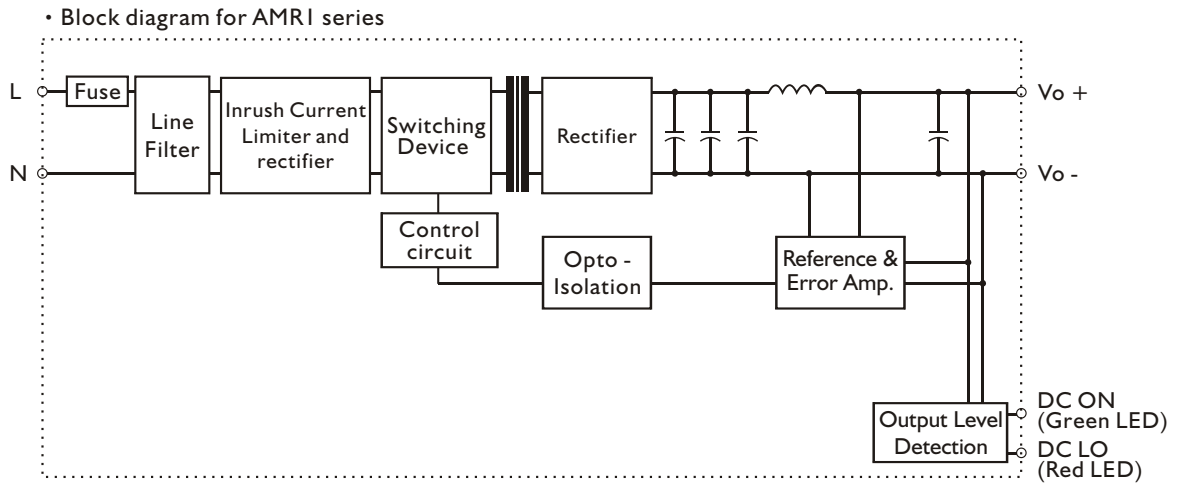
・Block diagram for AMR1 series

L
N
Fuse
Line Filter
Inrush Current Limiter and rectifier
Switching Device
Rectifier
Vo +
Vo -
Control circuit
Opto - Isolation
Reference & Error Amp.
Output Level Detection
DC ON (Green LED)
DC LO (Red LED)